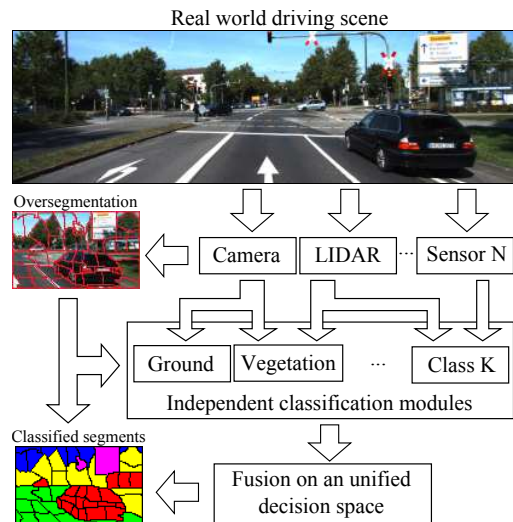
Real world driving scene

Oversegmentation

Camera

LIDAR

···

Sensor N

Ground

Vegetation

···

Class K

Independent classification modules

Classified segments

Fusion on an unified decision space